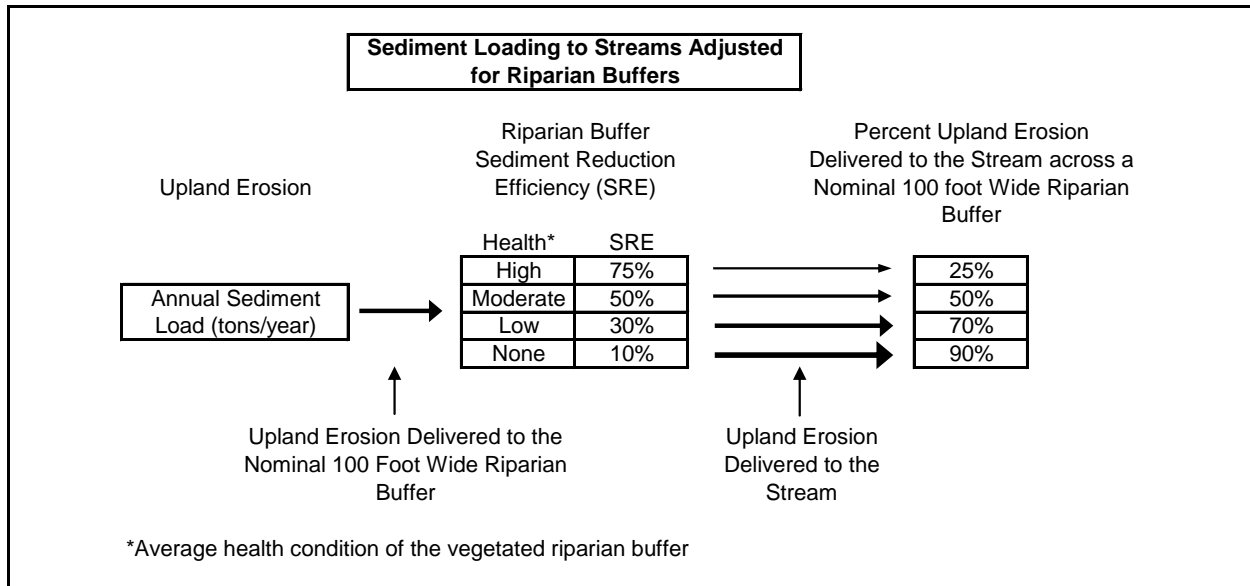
Sediment Loading to Streams Adjusted for Riparian Buffers

Upland Erosion

Riparian Buffer Sediment Reduction Efficiency (SRE)

Percent Upland Erosion Delivered to the Stream across a Nominal 100 foot Wide Riparian Buffer

Annual Sediment Load (tons/year)

| Health* | SRE |
|---|---|
| High | 75% |
| Moderate | 50% |
| Low | 30% |
| None | 10% |

| |
|---|
| 25% |
| 50% |
| 70% |
| 90% |

Upland Erosion Delivered to the Nominal 100 Foot Wide Riparian Buffer

Upland Erosion Delivered to the Stream

*Average health condition of the vegetated riparian buffer